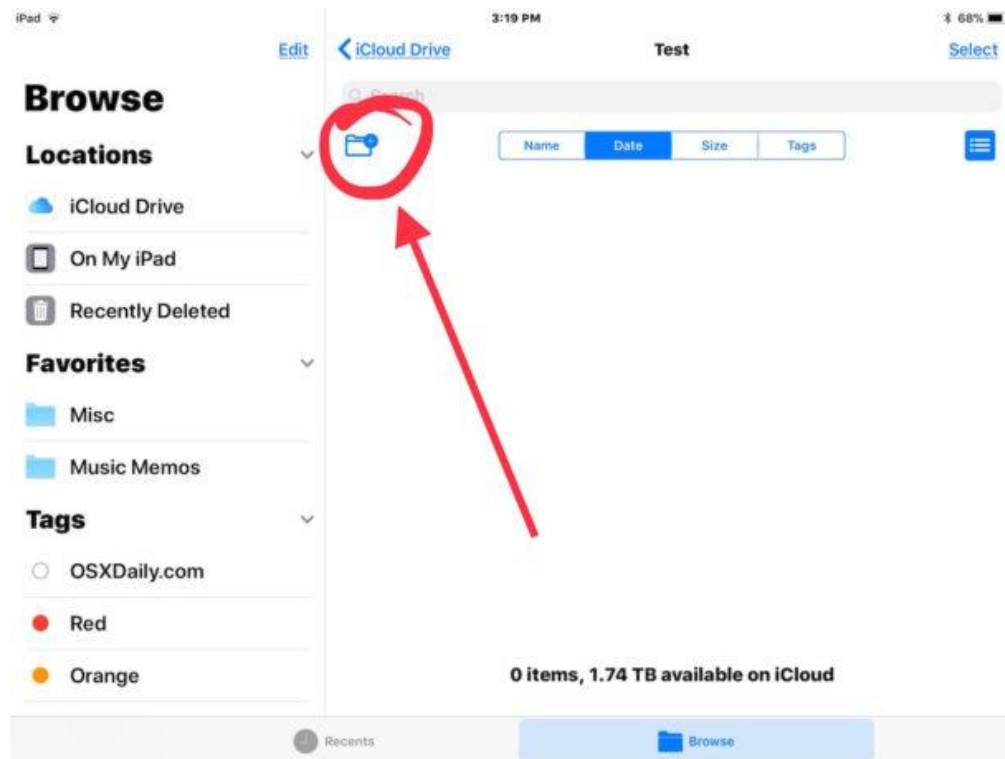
iPad
3:19 PM
68%

Edit

Browse

Locations

iCloud Drive

On My iPad

Recently Deleted

Favorites

Misc

Music Memos

Tags

OSXDaily.com

Red

Orange

iCloud Drive
Test
Select

Search

Name
Date
Size
Tags

0 items, 1.74 TB available on iCloud

Recents
Browse